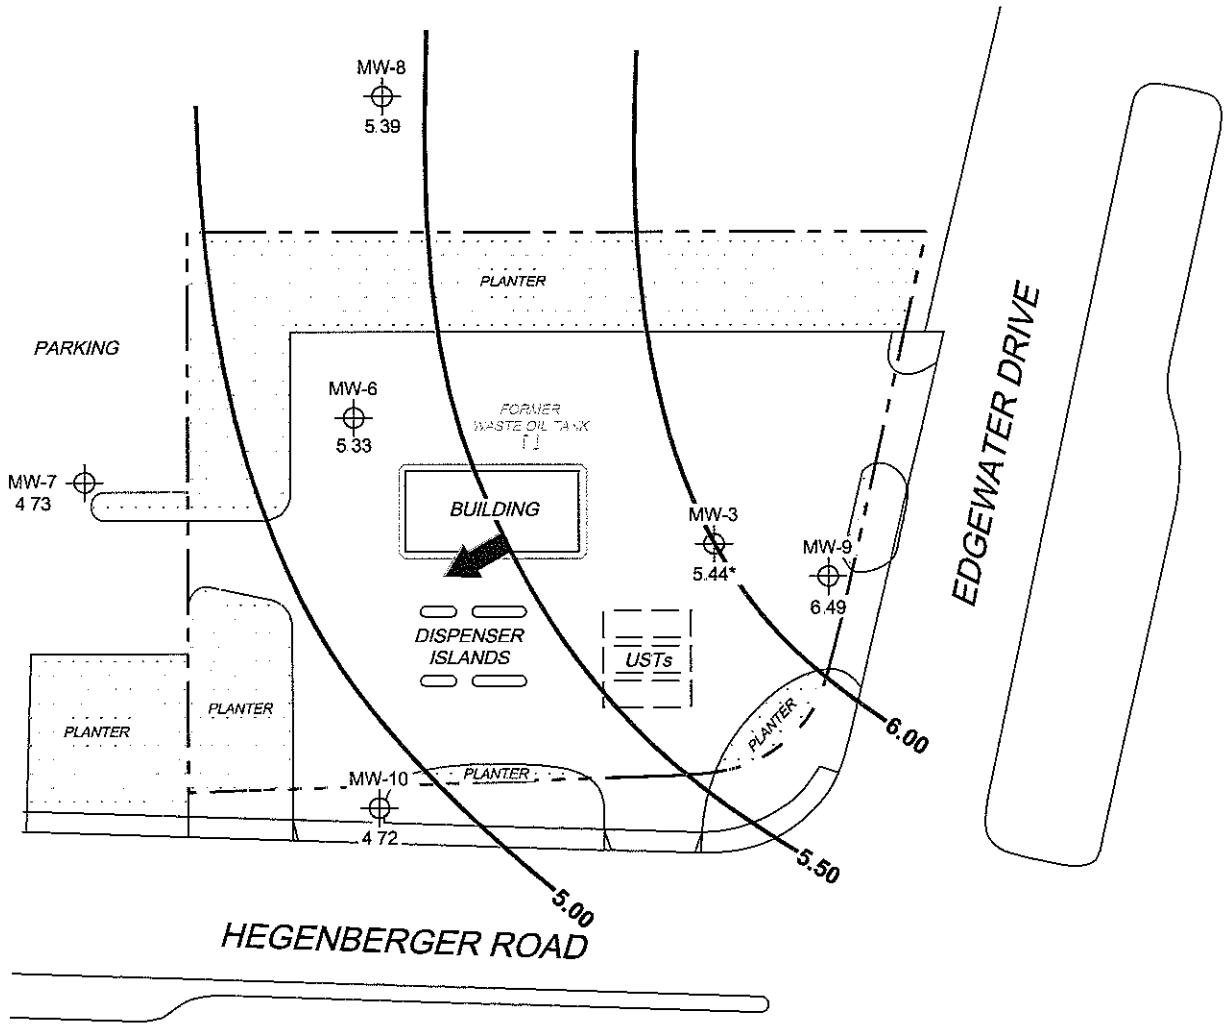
MW-8
5.39

PLANTER

PARKING

MW-6
5.33

FORMER
WASTE OIL TANK

MW-7
4 73

BUILDING

MW-3
5.44*

MW-9
6.49

EDGEWATER DRIVE

DISPENSER
ISLANDS

USTs

PLANTER

PLANTER

PLANTER

6.00

MW-10
PLANTER

4 72

5.50

5.00

HEGENBERGER ROAD